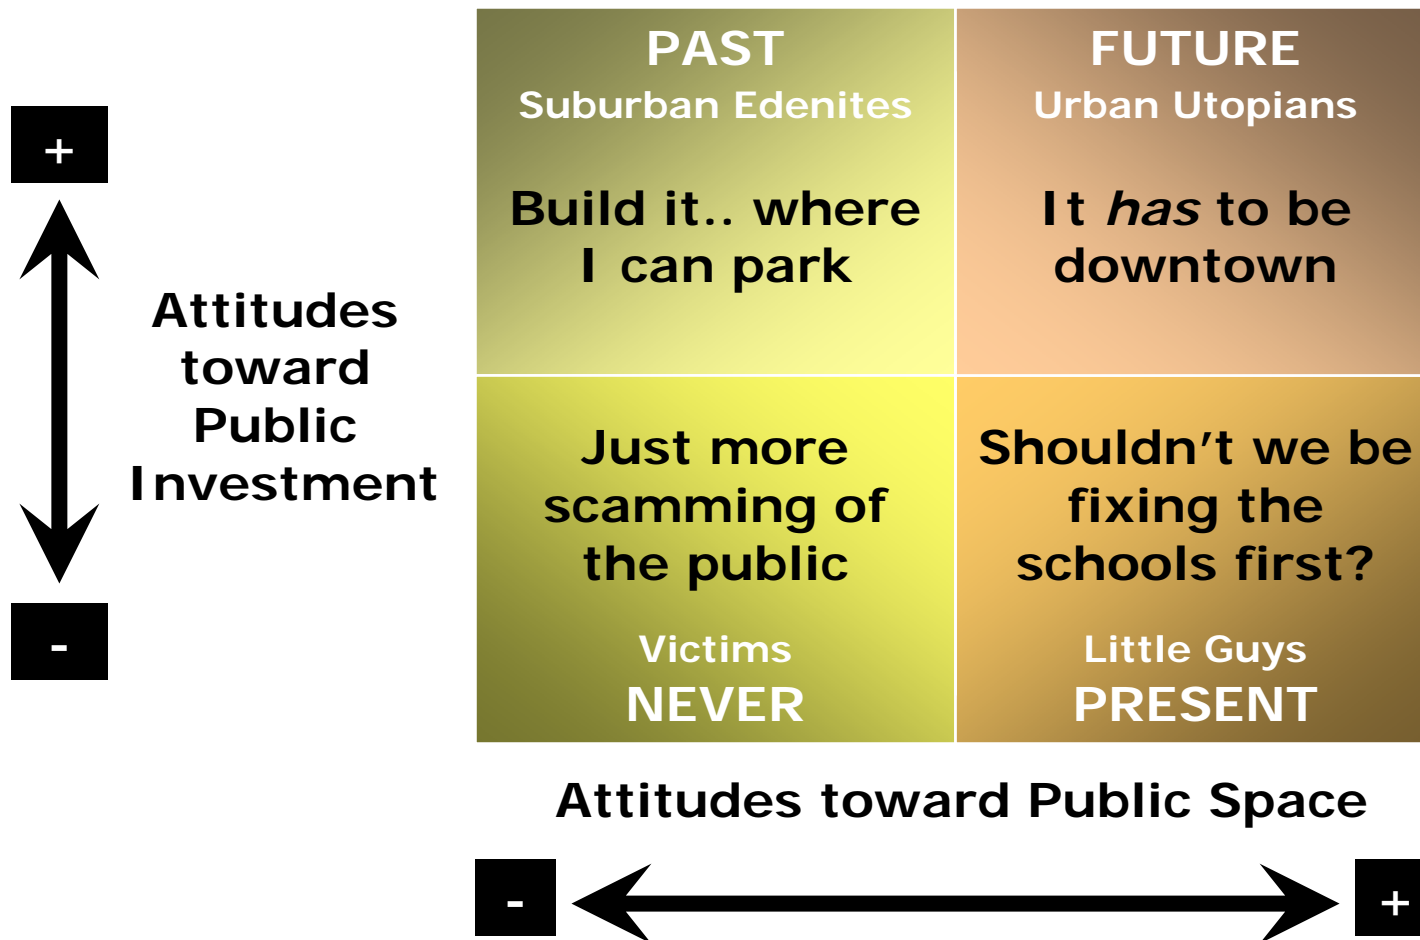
+

Attitudes toward Public Investment

-

PAST
Suburban Edenites

Build it.. where I can park

FUTURE
Urban Utopians

It *has* to be downtown

Just more scamming of the public

Victims
NEVER

Shouldn't we be fixing the schools first?

Little Guys
PRESENT

Attitudes toward Public Space

-

+